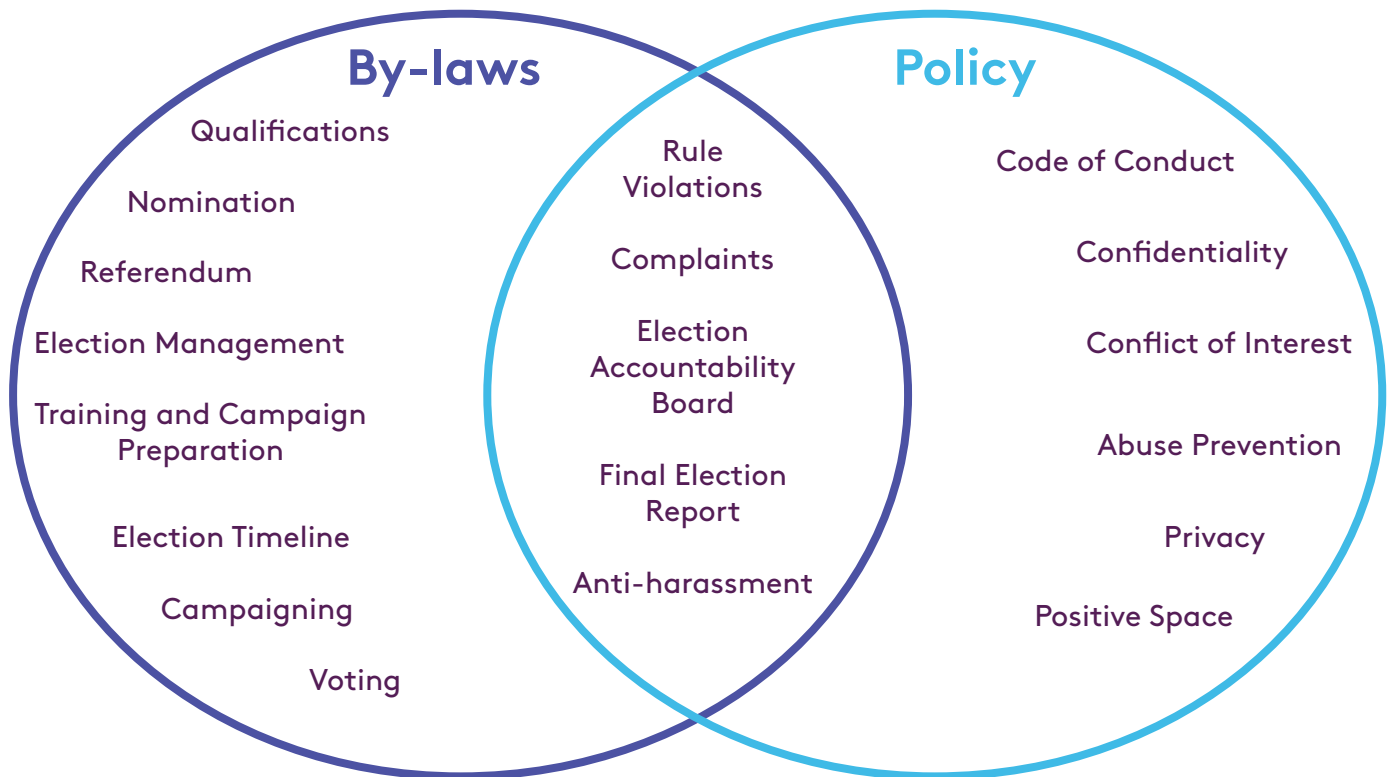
By-laws

Policy

Qualifications

Nomination

Referendum

Election Management

Training and Campaign Preparation

Election Timeline

Campaigning

Voting

Rule Violations

Complaints

Election Accountability Board

Final Election Report

Anti-harassment

Code of Conduct

Confidentiality

Conflict of Interest

Abuse Prevention

Privacy

Positive Space